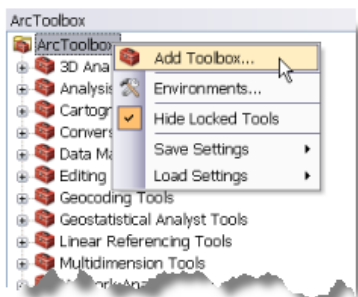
ArcToolbox

ArcToolbox
3D Ana
Analysis
Cartogr
Convers
Data Ma
Editing
Geocoding Tools
Geostatistical Analyst Tools
Linear Referencing Tools
Multidimension Tools
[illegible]

Add Toolbox...
Environments...
Hide Locked Tools
Save Settings
Load Settings